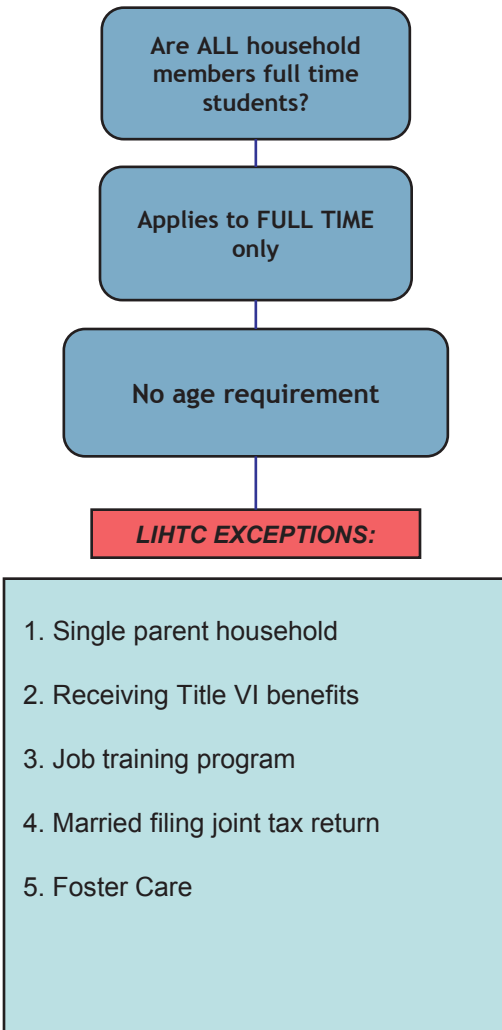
Are ALL household members full time students?

Applies to FULL TIME only

No age requirement

LIHTC EXCEPTIONS:

1. Single parent household

2. Receiving Title VI benefits

3. Job training program

4. Married filing joint tax return

5. Foster Care